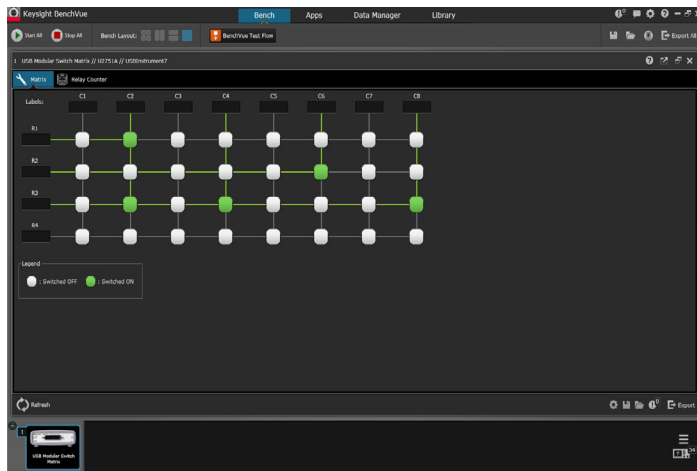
Keysight BenchVue

Bench Apps Data Manager Library

Start All Stop All Bench Layout: BenchVue Test Flow

Export All

1 USB Modular Switch Matrix // U2751A // USBInstrument7

Matrix Relay Counter

Labels:

C1 C2 C3 C4 C5 C6 C7 C8

R1

R2

R3

R4

Legend

: Switched OFF : Switched ON

Refresh

Export

1

USB Modular Switch Matrix